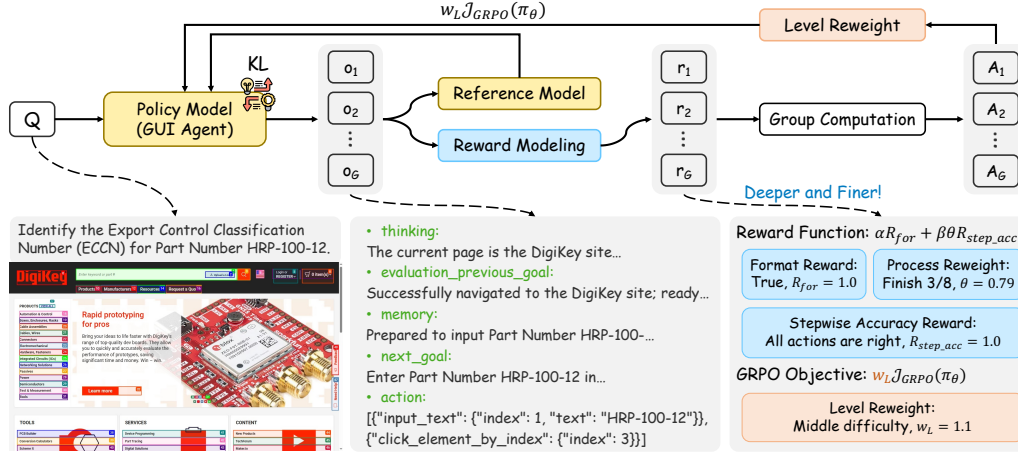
$w_L \mathcal{J}_{GRPO}(\pi_\theta)$

Level Reweight

KL

Q

Policy Model (GUI Agent)

$o_1$
$o_2$
⋮
$o_G$

Reference Model

Reward Modeling

$r_1$
$r_2$
⋮
$r_G$

Group Computation

$A_1$
$A_2$
⋮
$A_G$

Deeper and Finer!

Identify the Export Control Classification Number (ECCN) for Part Number HRP-100-12.

DigiKey

Rapid prototyping for pros

Learn more

TOOLS

SERVICES

CONTENT

• thinking:
The current page is the DigiKey site...
• evaluation_previous_goal:
Successfully navigated to the DigiKey site; ready...
• memory:
Prepared to input Part Number HRP-100-...
• next_goal:
Enter Part Number HRP-100-12 in...
• action:
[{"input_text": {"index": 1, "text": "HRP-100-12"}}, {"click_element_by_index": {"index": 3}}]

Reward Function: $\alpha R_{for} + \beta\theta R_{step\_acc}$

Format Reward: True, $R_{for} = 1.0$

Process Reweight: Finish 3/8, $\theta = 0.79$

Stepwise Accuracy Reward: All actions are right, $R_{step\_acc} = 1.0$

GRPO Objective: $w_L \mathcal{J}_{GRPO}(\pi_\theta)$

Level Reweight: Middle difficulty, $w_L = 1.1$